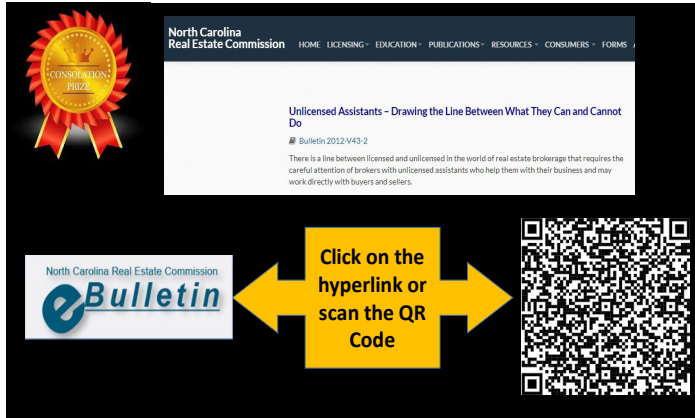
CONSOLATION PRIZE

North Carolina
Real Estate Commission

HOME LICENSING EDUCATION PUBLICATIONS RESOURCES CONSUMERS FORMS A

Unlicensed Assistants – Drawing the Line Between What They Can and Cannot Do

Bulletin 2012-V43-2

There is a line between licensed and unlicensed in the world of real estate brokerage that requires the careful attention of brokers with unlicensed assistants who help them with their business and may work directly with buyers and sellers.

North Carolina Real Estate Commission
eBulletin

Click on the hyperlink or scan the QR Code